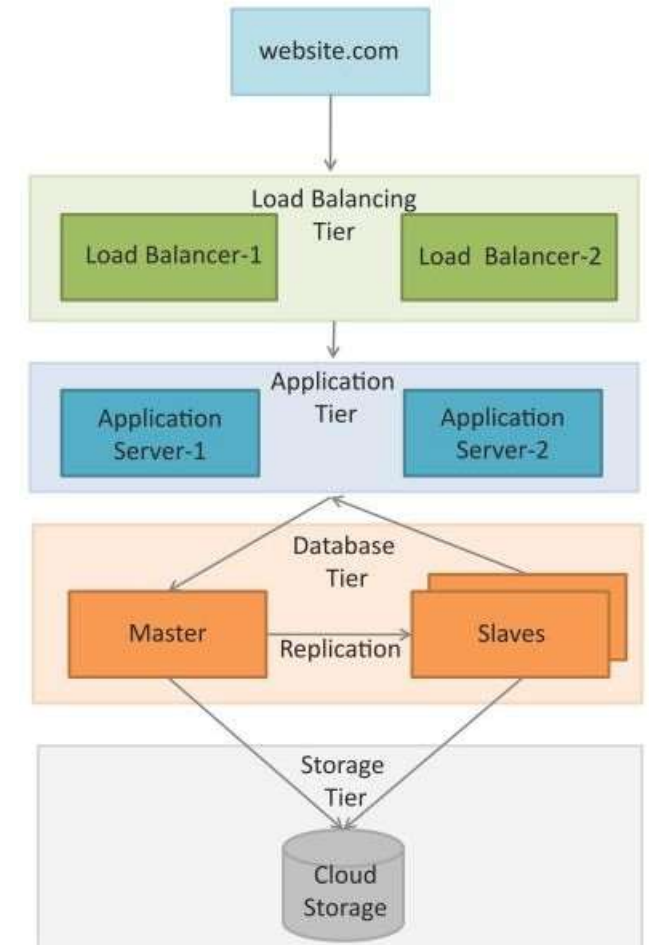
website.com

Load Balancing Tier

Load Balancer-1

Load Balancer-2

Application Tier

Application Server-1

Application Server-2

Database Tier

Master

Replication

Slaves

Storage Tier

Cloud Storage